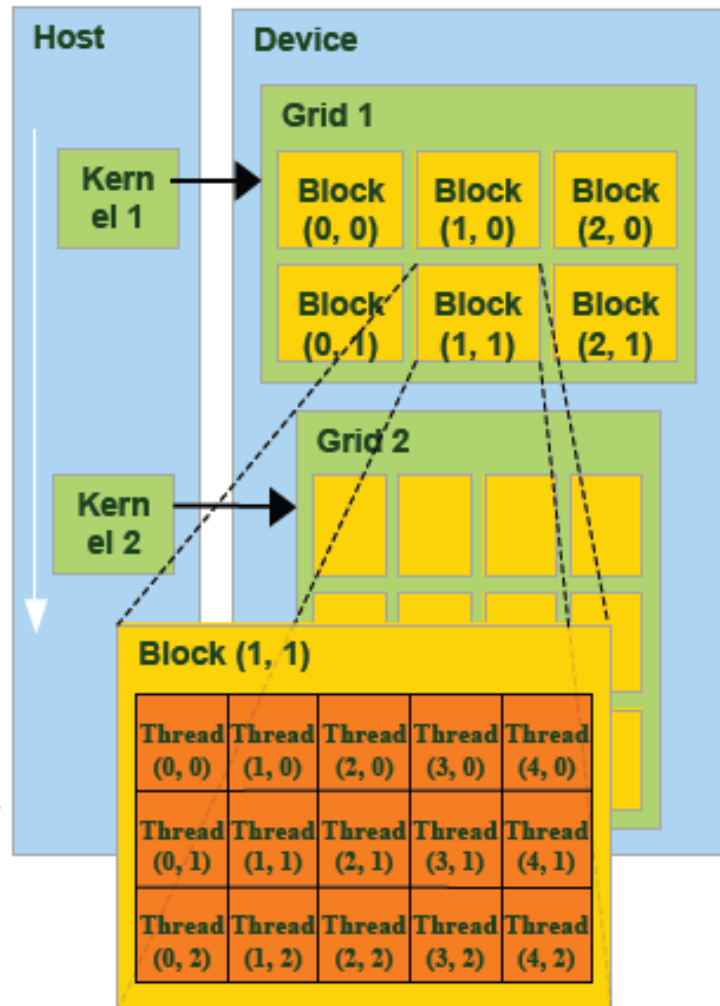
Host

Device

Kernel 1

Grid 1

Block (0, 0)

Block (1, 0)

Block (2, 0)

Block (0, 1)

Block (1, 1)

Block (2, 1)

Kernel 2

Grid 2

Block (1, 1)

| Thread (0, 0) | Thread (1, 0) | Thread (2, 0) | Thread (3, 0) | Thread (4, 0) |
|---|---|---|---|---|
| Thread (0, 1) | Thread (1, 1) | Thread (2, 1) | Thread (3, 1) | Thread (4, 1) |
| Thread (0, 2) | Thread (1, 2) | Thread (2, 2) | Thread (3, 2) | Thread (4, 2) |